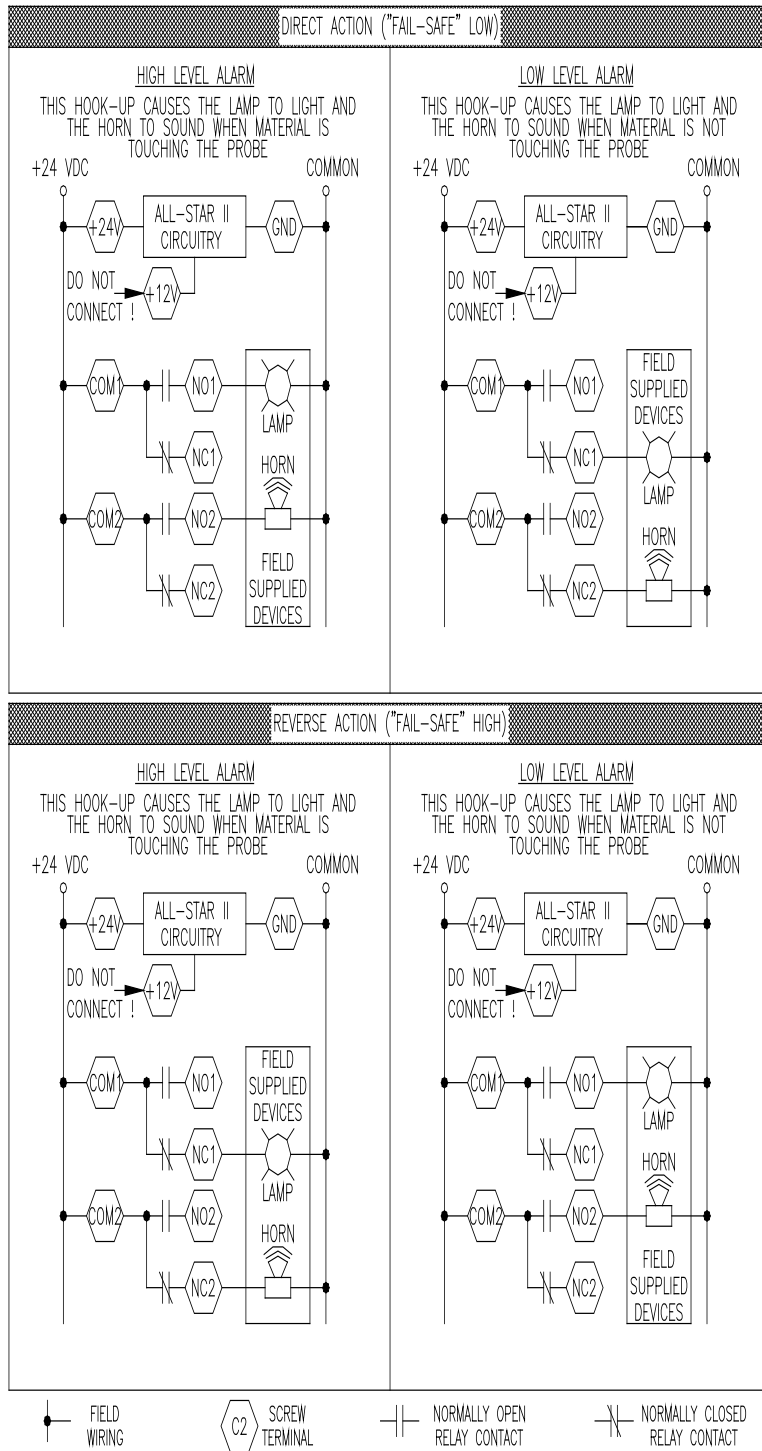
DIRECT ACTION ("FAIL-SAFE" LOW)

HIGH LEVEL ALARM
THIS HOOK-UP CAUSES THE LAMP TO LIGHT AND THE HORN TO SOUND WHEN MATERIAL IS TOUCHING THE PROBE

+24 VDC
COMMON
+24V
ALL-STAR II CIRCUITRY
GND
DO NOT CONNECT !
+12V
COM1
NO1
LAMP
NC1
HORN
COM2
NO2
NC2
FIELD SUPPLIED DEVICES

LOW LEVEL ALARM
THIS HOOK-UP CAUSES THE LAMP TO LIGHT AND THE HORN TO SOUND WHEN MATERIAL IS NOT TOUCHING THE PROBE

+24 VDC
COMMON
+24V
ALL-STAR II CIRCUITRY
GND
DO NOT CONNECT !
+12V
COM1
NO1
FIELD SUPPLIED DEVICES
NC1
LAMP
COM2
NO2
HORN
NC2

REVERSE ACTION ("FAIL-SAFE" HIGH)

HIGH LEVEL ALARM
THIS HOOK-UP CAUSES THE LAMP TO LIGHT AND THE HORN TO SOUND WHEN MATERIAL IS TOUCHING THE PROBE

+24 VDC
COMMON
+24V
ALL-STAR II CIRCUITRY
GND
DO NOT CONNECT !
+12V
COM1
NO1
FIELD SUPPLIED DEVICES
NC1
LAMP
COM2
NO2
HORN
NC2

LOW LEVEL ALARM
THIS HOOK-UP CAUSES THE LAMP TO LIGHT AND THE HORN TO SOUND WHEN MATERIAL IS NOT TOUCHING THE PROBE

+24 VDC
COMMON
+24V
ALL-STAR II CIRCUITRY
GND
DO NOT CONNECT !
+12V
COM1
NO1
LAMP
NC1
HORN
COM2
NO2
NC2
FIELD SUPPLIED DEVICES

FIELD WIRING
C2
SCREW TERMINAL
NORMALLY OPEN RELAY CONTACT
NORMALLY CLOSED RELAY CONTACT